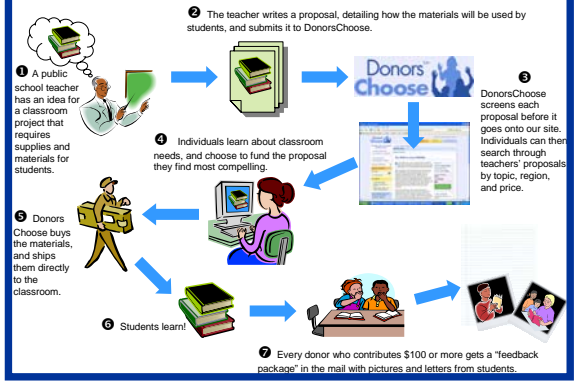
❶ A public school teacher has an idea for a classroom project that requires supplies and materials for students.

❷ The teacher writes a proposal, detailing how the materials will be used by students, and submits it to DonorsChoose.

Donors Choose

❸ DonorsChoose screens each proposal before it goes onto our site. Individuals can then search through teachers' proposals by topic, region, and price.

❹ Individuals learn about classroom needs, and choose to fund the proposal they find most compelling.

❺ Donors Choose buys the materials, and ships them directly to the classroom.

❻ Students learn!

❼ Every donor who contributes $100 or more gets a "feedback package" in the mail with pictures and letters from students.